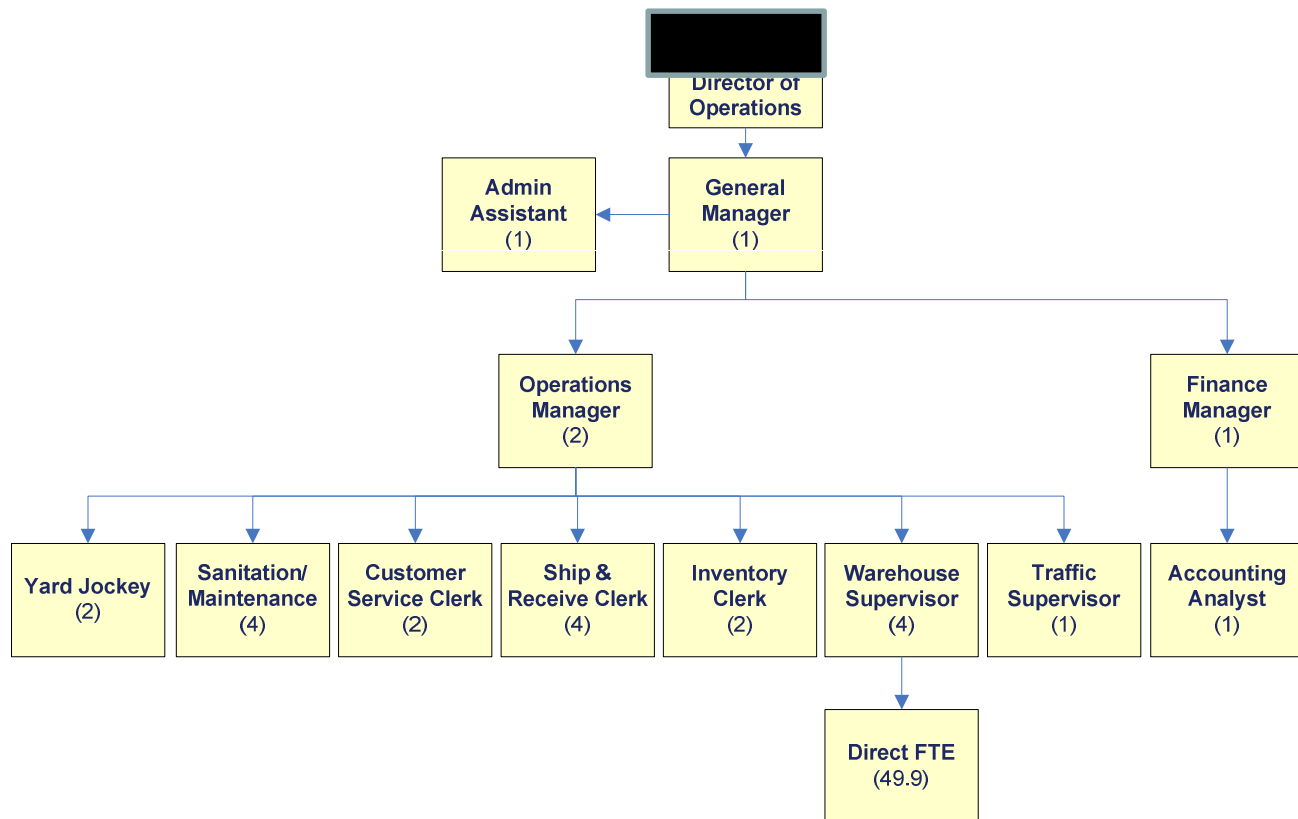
Director of Operations

General Manager
(1)

Admin Assistant
(1)

Operations Manager
(2)

Finance Manager
(1)

Yard Jockey
(2)

Sanitation/ Maintenance
(4)

Customer Service Clerk
(2)

Ship & Receive Clerk
(4)

Inventory Clerk
(2)

Warehouse Supervisor
(4)

Traffic Supervisor
(1)

Accounting Analyst
(1)

Direct FTE
(49.9)